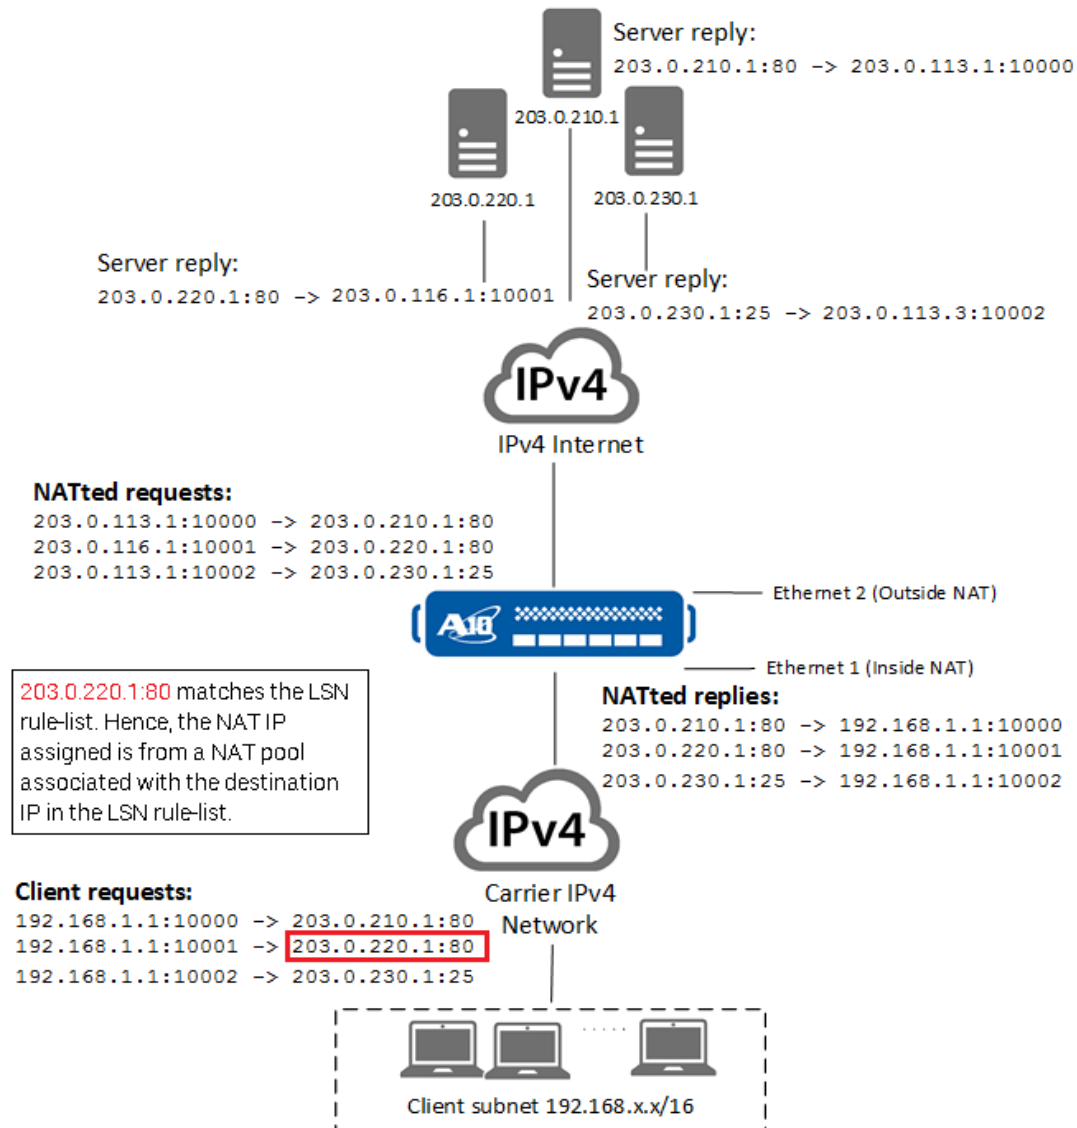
Server reply:
203.0.210.1:80 -> 203.0.113.1:10000

203.0.210.1

203.0.220.1

203.0.230.1

Server reply:
203.0.220.1:80 -> 203.0.116.1:10001

Server reply:
203.0.230.1:25 -> 203.0.113.3:10002

IPv4

IPv4 Internet

NATted requests:
203.0.113.1:10000 -> 203.0.210.1:80
203.0.116.1:10001 -> 203.0.220.1:80
203.0.113.1:10002 -> 203.0.230.1:25

Ethernet 2 (Outside NAT)

A10

Ethernet 1 (Inside NAT)

203.0.220.1:80 matches the LSN rule-list. Hence, the NAT IP assigned is from a NAT pool associated with the destination IP in the LSN rule-list.

NATted replies:
203.0.210.1:80 -> 192.168.1.1:10000
203.0.220.1:80 -> 192.168.1.1:10001
203.0.230.1:25 -> 192.168.1.1:10002

IPv4

Carrier IPv4 Network

Client requests:
192.168.1.1:10000 -> 203.0.210.1:80
192.168.1.1:10001 -> 203.0.220.1:80
192.168.1.1:10002 -> 203.0.230.1:25

Client subnet 192.168.x.x/16